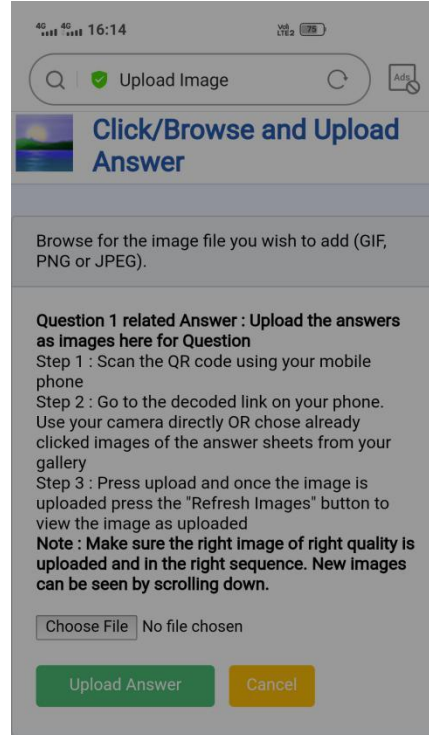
4G 4G 16:14 Vo LTE2 75

Upload Image

Ads

Click/Browse and Upload Answer

Browse for the image file you wish to add (GIF, PNG or JPEG).

**Question 1 related Answer : Upload the answers as images here for Question**
Step 1 : Scan the QR code using your mobile phone
Step 2 : Go to the decoded link on your phone. Use your camera directly OR chose already clicked images of the answer sheets from your gallery
Step 3 : Press upload and once the image is uploaded press the "Refresh Images" button to view the image as uploaded
**Note : Make sure the right image of right quality is uploaded and in the right sequence. New images can be seen by scrolling down.**

Choose File No file chosen

Upload Answer Cancel